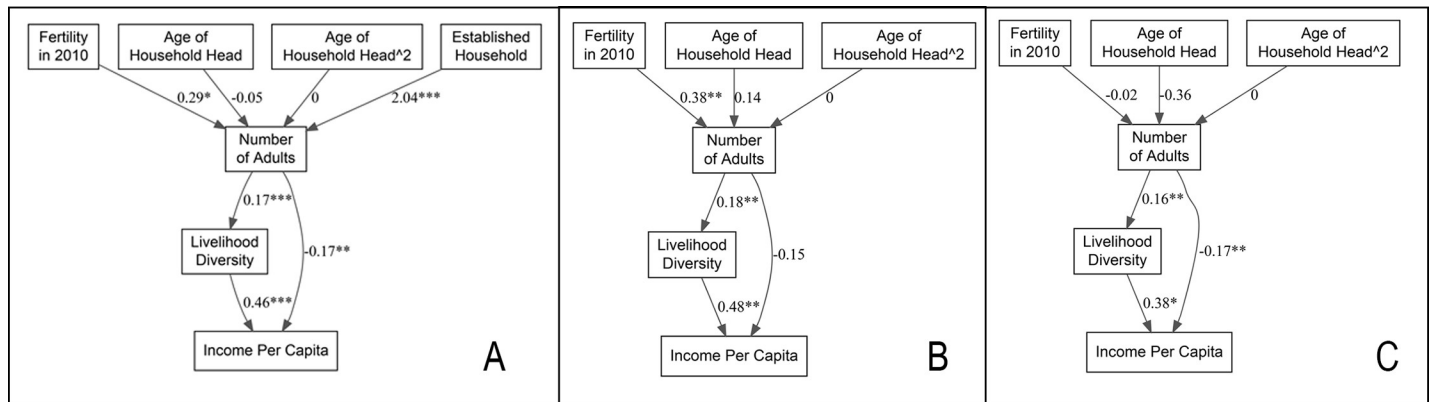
Fertility in 2010

Age of Household Head

Age of Household Head^2

Established Household

0.29*

-0.05

0

2.04***

Number of Adults

0.17***

-0.17**

Livelihood Diversity

0.46***

Income Per Capita

A

Fertility in 2010

Age of Household Head

Age of Household Head^2

0.38**

0.14

0

Number of Adults

0.18**

-0.15

Livelihood Diversity

0.48**

Income Per Capita

B

Fertility in 2010

Age of Household Head

Age of Household Head^2

-0.02

-0.36

0

Number of Adults

0.16**

-0.17**

Livelihood Diversity

0.38*

Income Per Capita

C